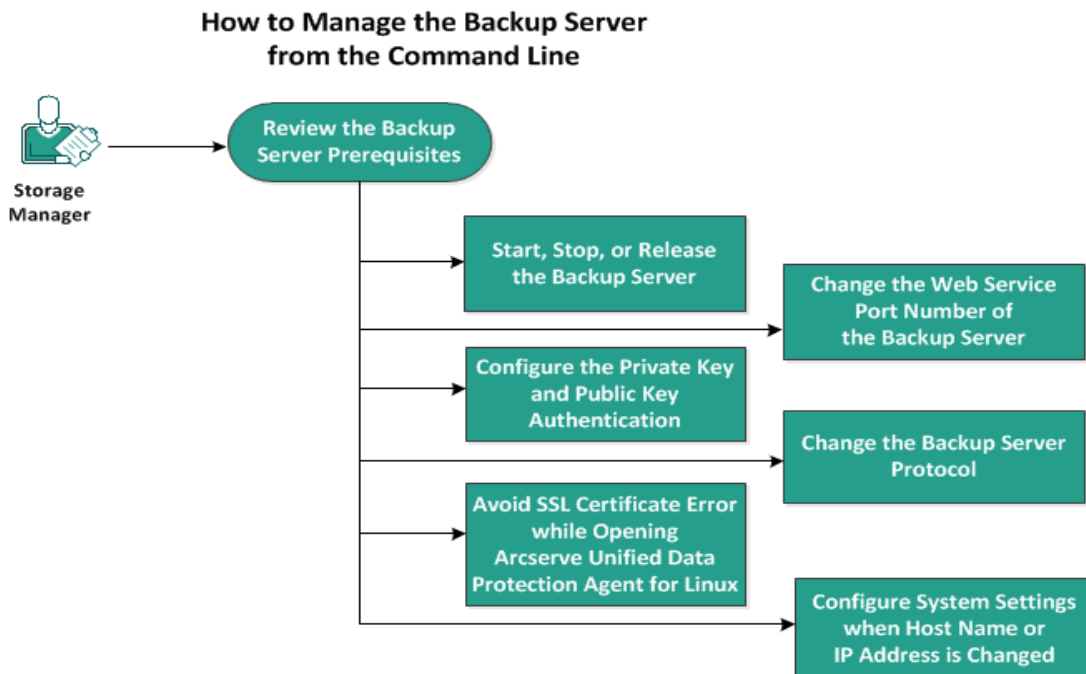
How to Manage the Backup Server from the Command Line

Storage Manager

Review the Backup Server Prerequisites

Start, Stop, or Release the Backup Server

Change the Web Service Port Number of the Backup Server

Configure the Private Key and Public Key Authentication

Change the Backup Server Protocol

Avoid SSL Certificate Error while Opening Arcserve Unified Data Protection Agent for Linux

Configure System Settings when Host Name or IP Address is Changed